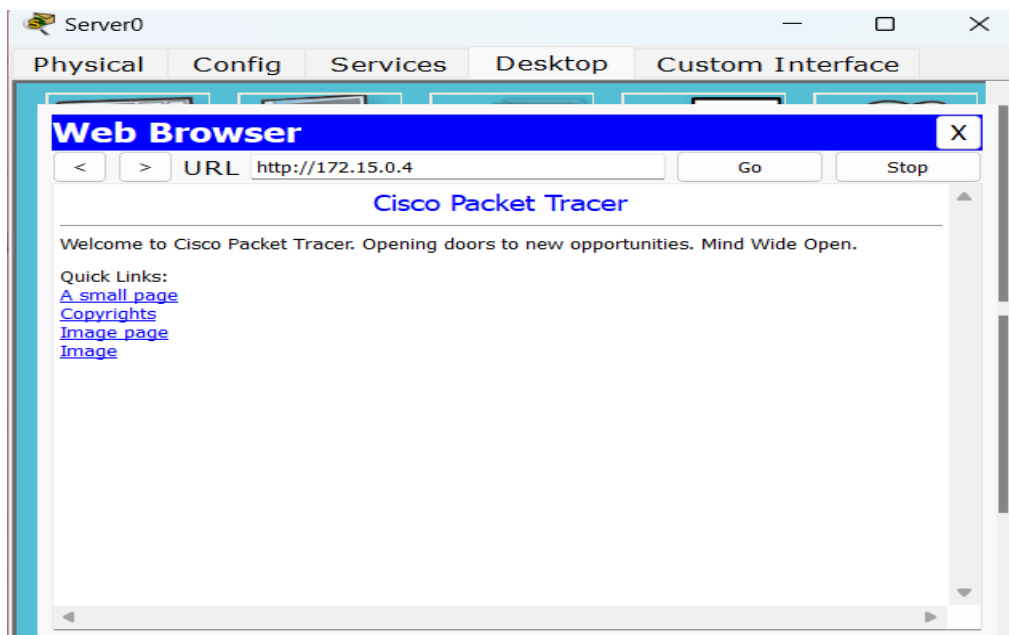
Server0

Physical Config Services Desktop Custom Interface

Web Browser X

< > URL http://172.15.0.4 Go Stop

Cisco Packet Tracer

Welcome to Cisco Packet Tracer. Opening doors to new opportunities. Mind Wide Open.

Quick Links:
A small page
Copyrights
Image page
Image